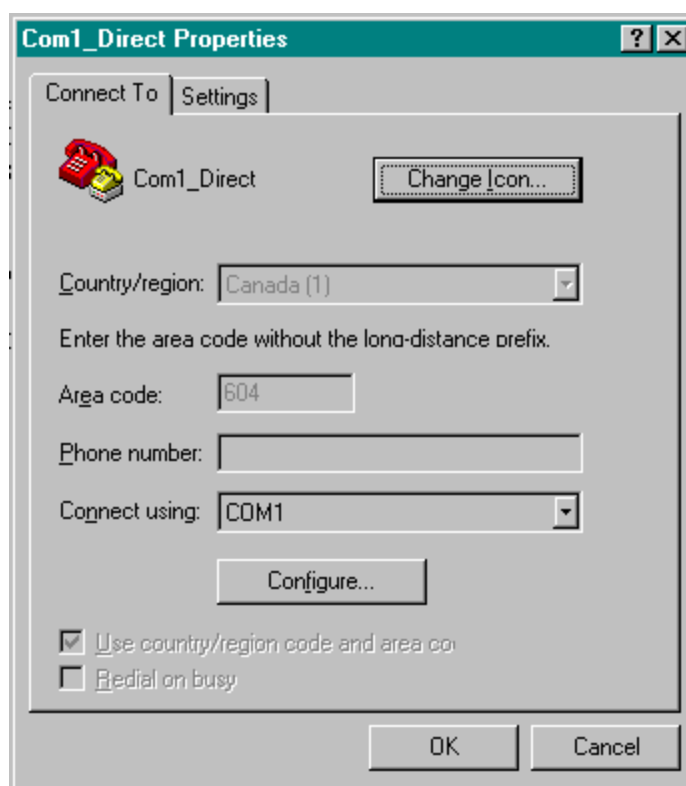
Com1_Direct Properties
?
X

Connect To
Settings

Com1_Direct
Change Icon...

Country/region: Canada (1)

Enter the area code without the long-distance prefix.

Area code: 604

Phone number:

Connect using: COM1

Configure...

Use country/region code and area co

Redial on busy

OK
Cancel